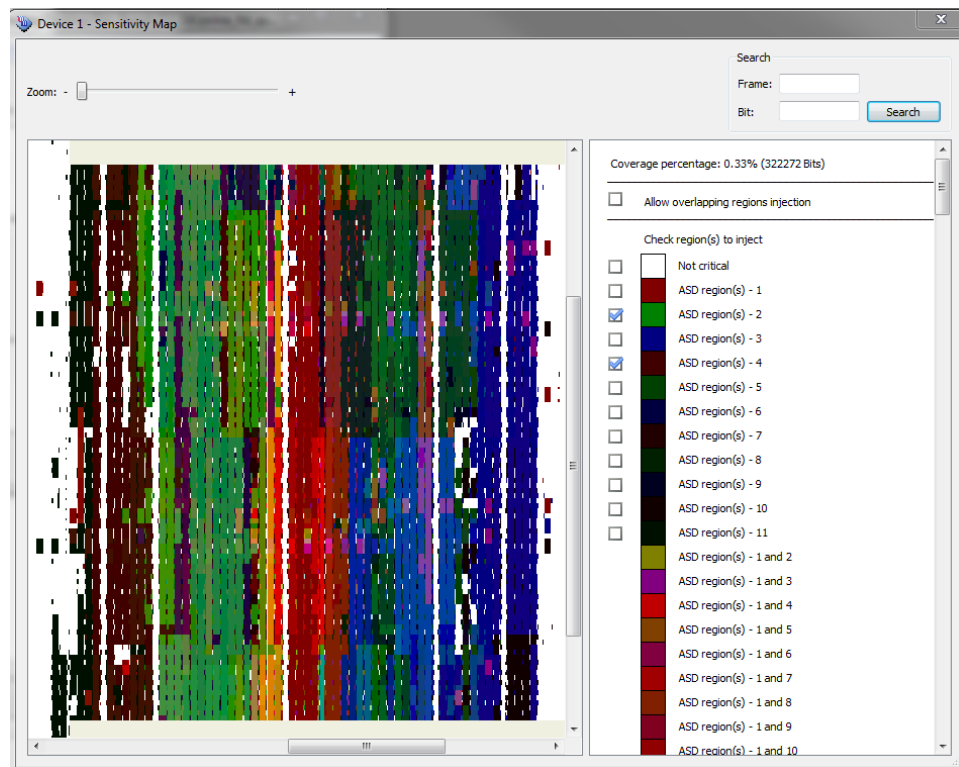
Device 1 - Sensitivity Map

Zoom: - +

Search
Frame:
Bit:
Search

Coverage percentage: 0.33% (322272 Bits)

Allow overlapping regions injection

Check region(s) to inject

Not critical
ASD region(s) - 1
ASD region(s) - 2
ASD region(s) - 3
ASD region(s) - 4
ASD region(s) - 5
ASD region(s) - 6
ASD region(s) - 7
ASD region(s) - 8
ASD region(s) - 9
ASD region(s) - 10
ASD region(s) - 11
ASD region(s) - 1 and 2
ASD region(s) - 1 and 3
ASD region(s) - 1 and 4
ASD region(s) - 1 and 5
ASD region(s) - 1 and 6
ASD region(s) - 1 and 7
ASD region(s) - 1 and 8
ASD region(s) - 1 and 9
ASD region(s) - 1 and 10